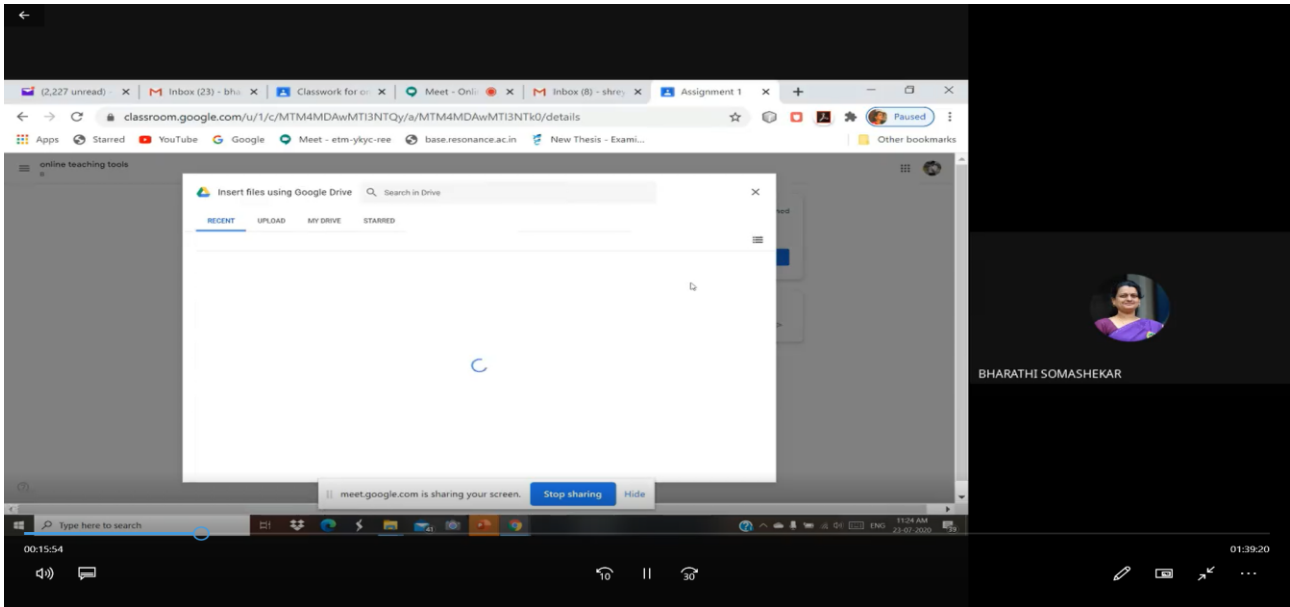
(2,227 unread) ×
Inbox (23) - bha ×
Classwork for o ×
Meet - Onli ×
Inbox (8) - shre ×
Assignment 1 ×
+

classroom.google.com/u/1/c/MTM4MDAwMTI3NTQy/a/MTM4MDAwMTI3NTk0/details

Paused

Apps Starred YouTube Google Meet - etm-ykyc-ree base.resonance.ac.in New Thesis - Exami...

Other bookmarks

online teaching tools

Insert files using Google Drive

Search in Drive

RECENT UPLOAD MY DRIVE STARRED

meet.google.com is sharing your screen. Stop sharing Hide

Type here to search

ENG 11:24 AM 23-07-2020

BHARATHI SOMASHEKAR

00:15:54

01:39:20

10

30